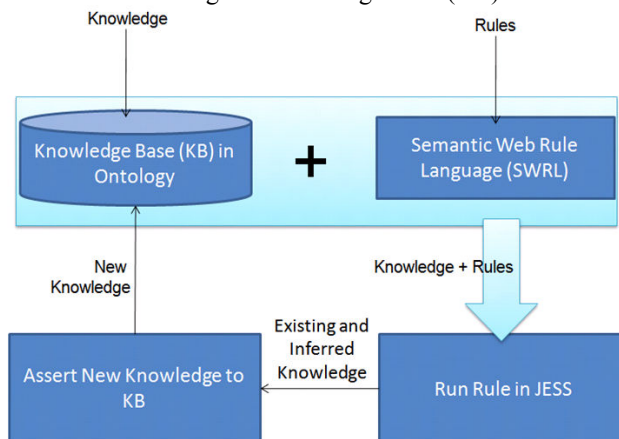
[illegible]

Knowledge

Rules

Knowledge Base (KB) in Ontology

+

Semantic Web Rule Language (SWRL)

New Knowledge

Knowledge + Rules

Existing and Inferred Knowledge

Assert New Knowledge to KB

Run Rule in JESS